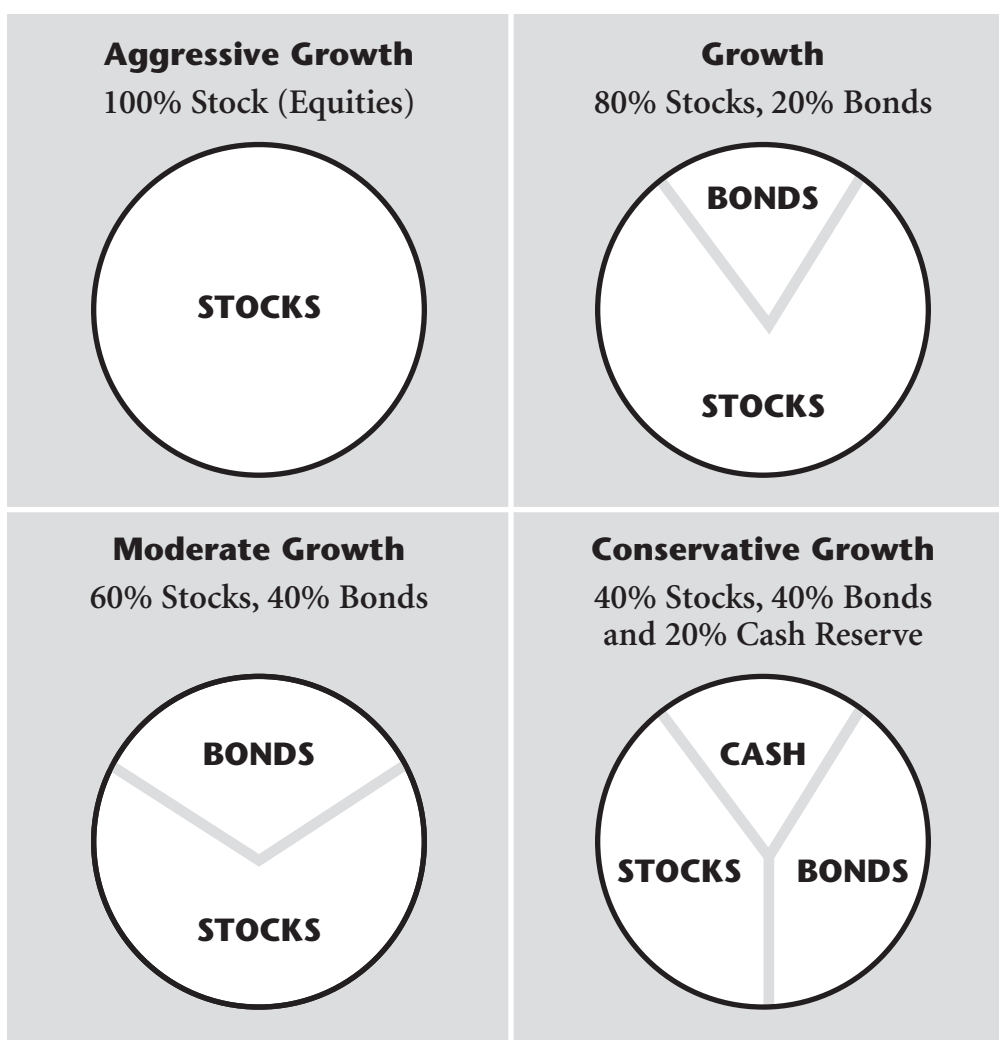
**Aggressive Growth**
100% Stock (Equities)

STOCKS

**Growth**
80% Stocks, 20% Bonds

BONDS

STOCKS

**Moderate Growth**
60% Stocks, 40% Bonds

BONDS

STOCKS

**Conservative Growth**
40% Stocks, 40% Bonds and 20% Cash Reserve

CASH

STOCKS

BONDS